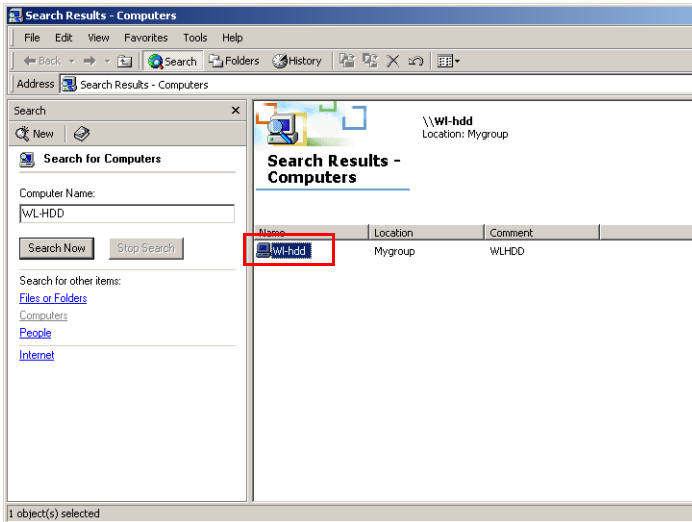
Search Results - Computers

File Edit View Favorites Tools Help

Back Search Folders History

Address Search Results - Computers

Search ×

New

Search for Computers

Computer Name:

WL-HDD

Search Now Stop Search

Search for other items:

Files or Folders

Computers

People

Internet

\\Wl-hdd
Location: Mygroup

Search Results - Computers

| Name | Location | Comment |
|---|---|---|
| Wl-hdd | Mygroup | WLHDD |

1 object(s) selected